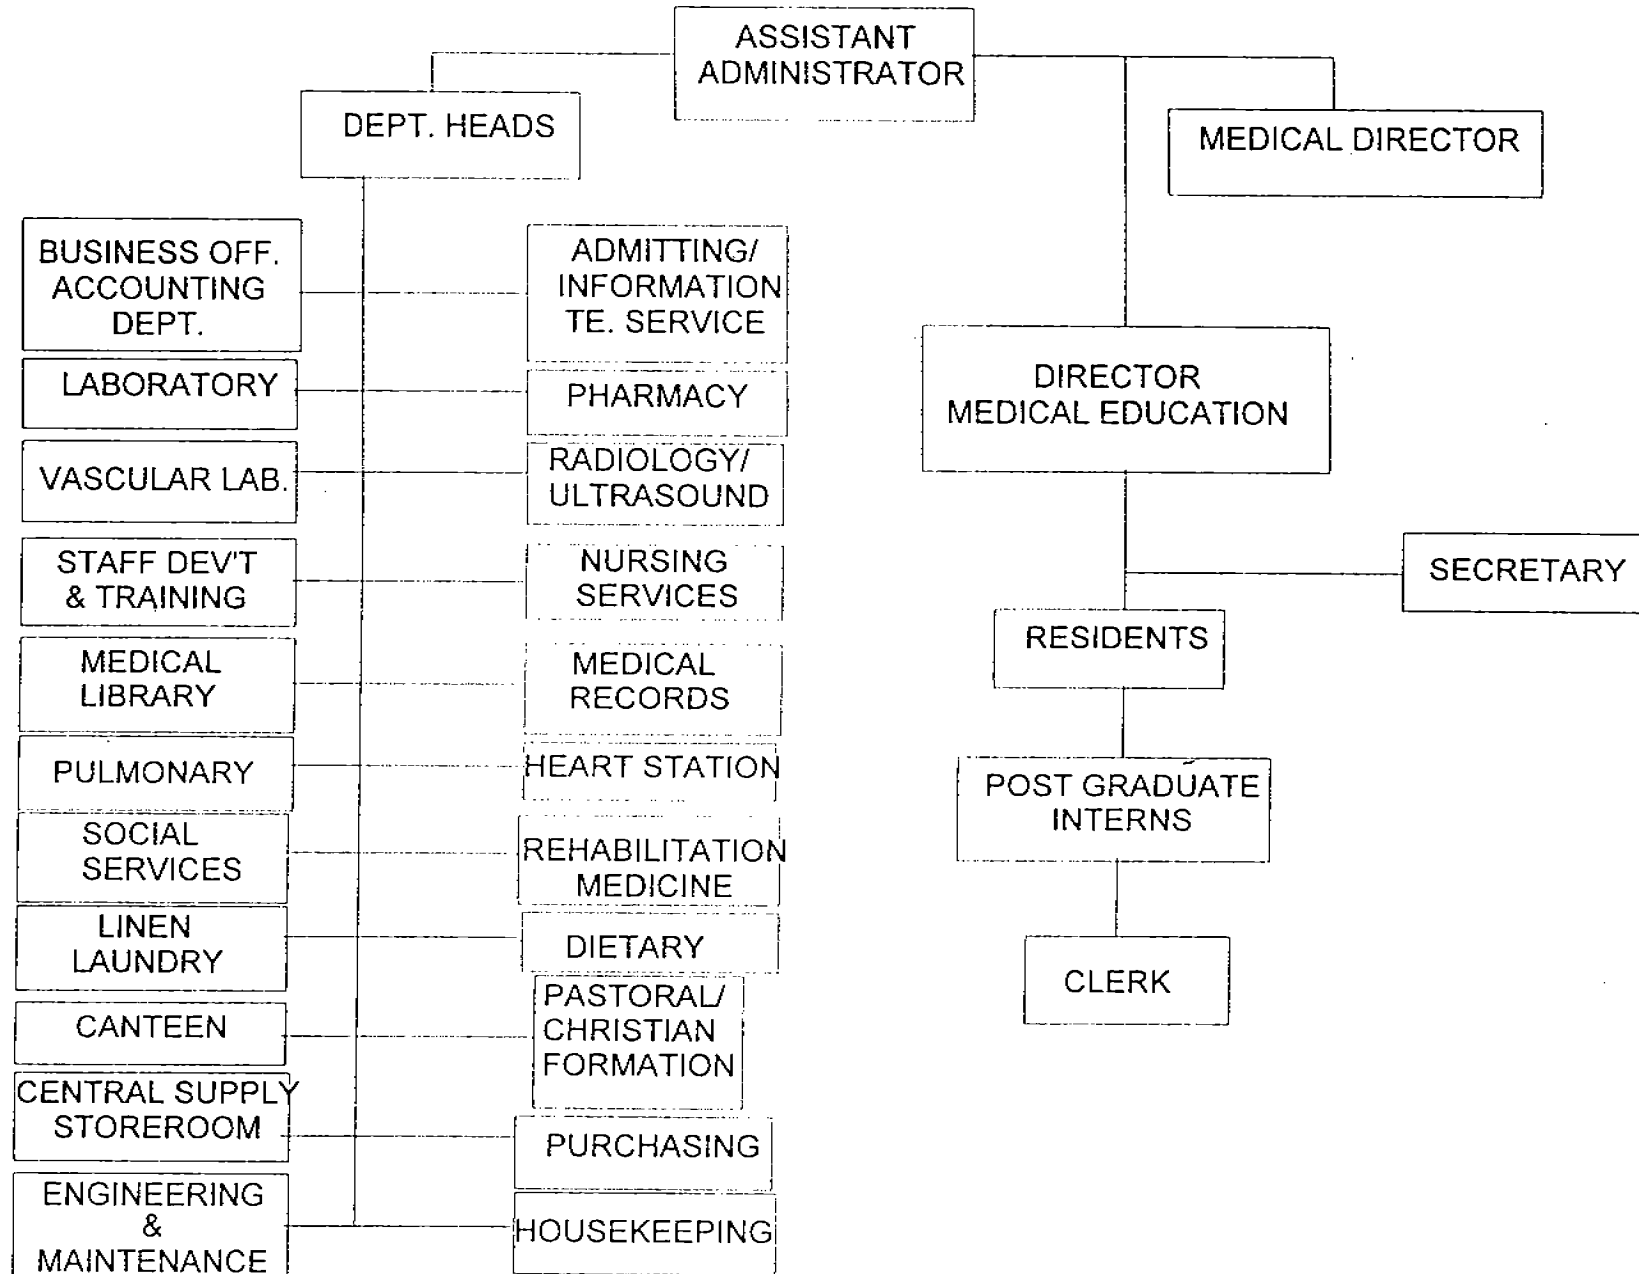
ASSISTANT ADMINISTRATOR

DEPT. HEADS

MEDICAL DIRECTOR

BUSINESS OFF. ACCOUNTING DEPT.

ADMITTING/ INFORMATION TE. SERVICE

LABORATORY

PHARMACY

VASCULAR LAB.

RADIOLOGY/ ULTRASOUND

STAFF DEV'T & TRAINING

NURSING SERVICES

MEDICAL LIBRARY

MEDICAL RECORDS

PULMONARY

HEART STATION

SOCIAL SERVICES

REHABILITATION MEDICINE

LINEN LAUNDRY

DIETARY

CANTEEN

PASTORAL/ CHRISTIAN FORMATION

CENTRAL SUPPLY STOREROOM

PURCHASING

ENGINEERING & MAINTENANCE

HOUSEKEEPING

DIRECTOR MEDICAL EDUCATION

SECRETARY

RESIDENTS

POST GRADUATE INTERNS

CLERK